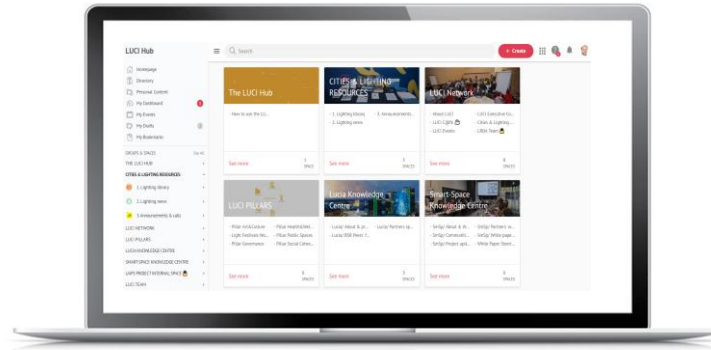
LUCI Hub

Search

+ Create

Homepage
Directory
Personal Content
My Dashboard
My Events
My Drafts
My Bookmarks

GROUPS & SPACES
See all
THE LUCI HUB
CITIES & LIGHTING RESOURCES
1. Lighting library
2. Lighting news
3. Announcements & calls
LUCI NETWORK
LUCI PILLARS
LUCIA KNOWLEDGE CENTRE
SMART-SPACE KNOWLEDGE CENTRE
LAPS PROJECT INTERNAL SPACE
LUCI TEAM

The LUCI Hub
- How to use the LU...
See more
1 SPACE

CITIES & LIGHTING RESOURCES
- 1. Lighting library
- 2. Lighting news
- 3. Announcements...
See more
3 SPACES

LUCI Network
- Meet LUCI
- LUCI Lights
- LUCI Events
- LUCI Executive Co...
- Cities & Lighting...
- LIGHT Team
See more
6 SPACES

LUCI PILLARS
- Pillar Art & Culture
- Light Festivals Wo...
- Pillar Governance
- Pillar Health & Wel...
- Pillar Public Spaces
- Pillar Social Cohes...
See more
6 SPACES

Lucia Knowledge Centre
- Lucia | About & pr...
- Lucia | WiBi Meet T...
- Lucia | Partners sp...
See more
3 SPACES

Smart-Space Knowledge Centre
- SmSp | About & W...
- SmSp | Communit...
- SmSp | Project upd...
- SmSp | Partners' w...
- SmSp | White pape...
- White Paper Team...
See more
6 SPACES